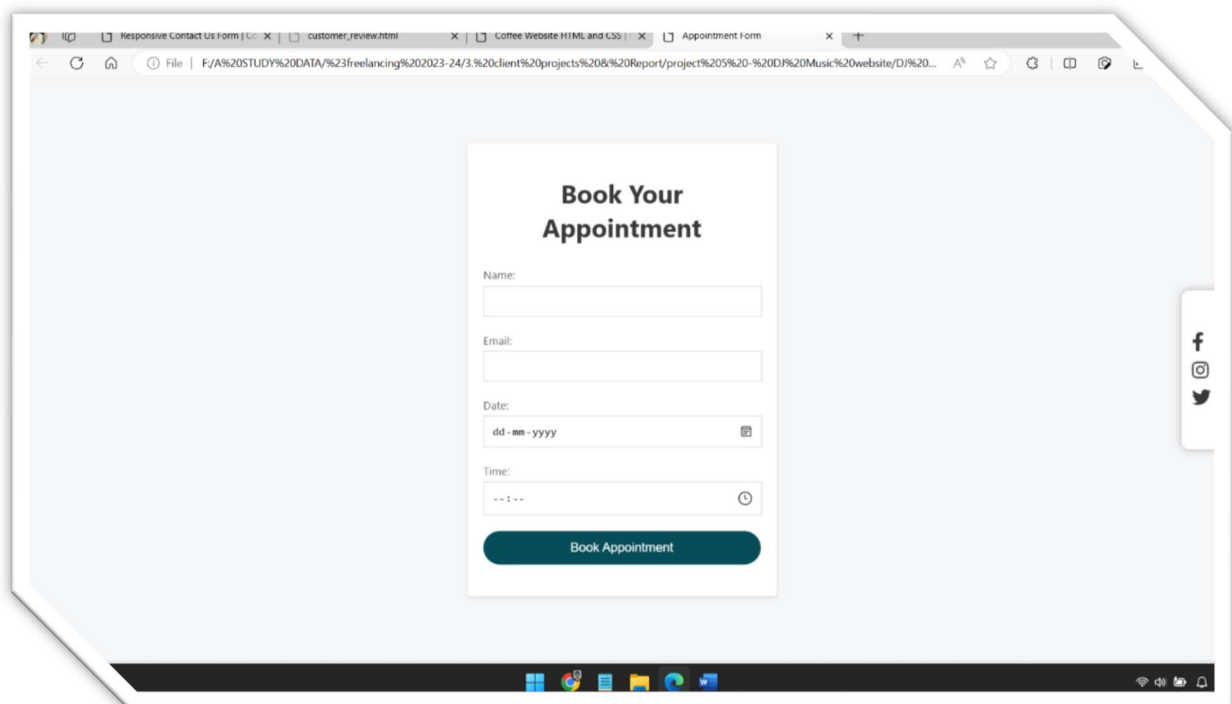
Responsive Contact Us Form | Co ×
customer_review.html ×
Coffee Website HTML and CSS | ×
Appointment Form ×
+

File | F:/A%20STUDY%20DATA/%23freelancing%202023-24/3.%20client%20projects%20&%20Report/project%205%20-%20DJ%20Music%20website/DJ%20...

Book Your Appointment

Name:

Email:

Date:

dd - mm - yyyy

Time:

-- : --

Book Appointment